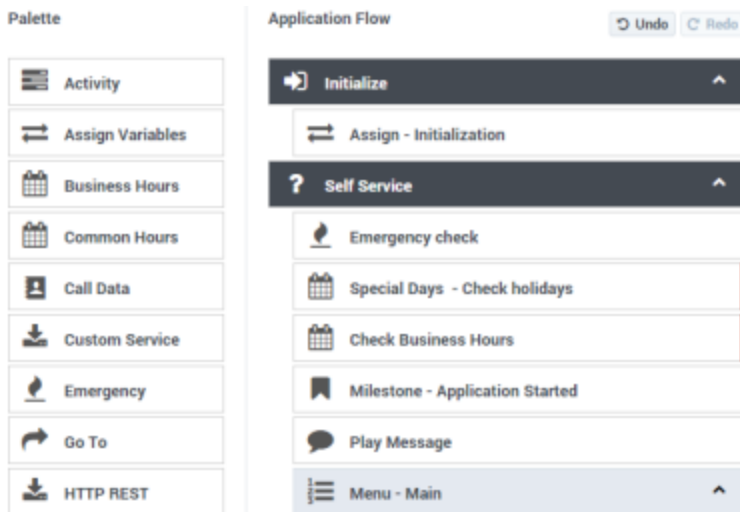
Palette

Activity
Assign Variables
Business Hours
Common Hours
Call Data
Custom Service
Emergency
Go To
HTTP REST

Application Flow

Undo
Redo

Initialize
Assign - Initialization
Self Service
Emergency check
Special Days - Check holidays
Check Business Hours
Milestone - Application Started
Play Message
Menu - Main